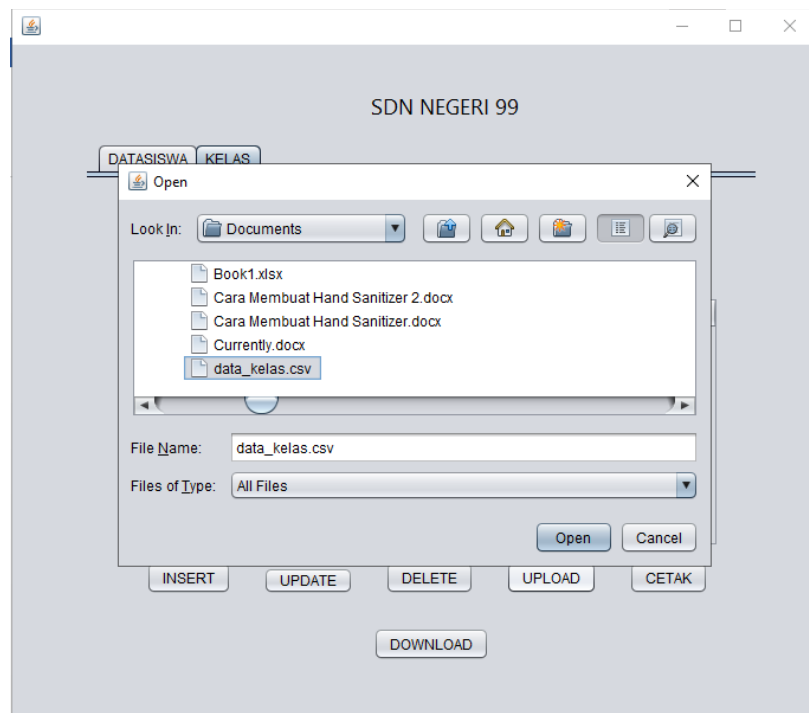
SDN NEGERI 99

DATASISWA KELAS

Open

Look In: Documents

Book1.xlsx
Cara Membuat Hand Sanitizer 2.docx
Cara Membuat Hand Sanitizer.docx
Currently.docx
data_kelas.csv

File Name: data_kelas.csv

Files of Type: All Files

Open Cancel

INSERT UPDATE DELETE UPLOAD CETAK

DOWNLOAD